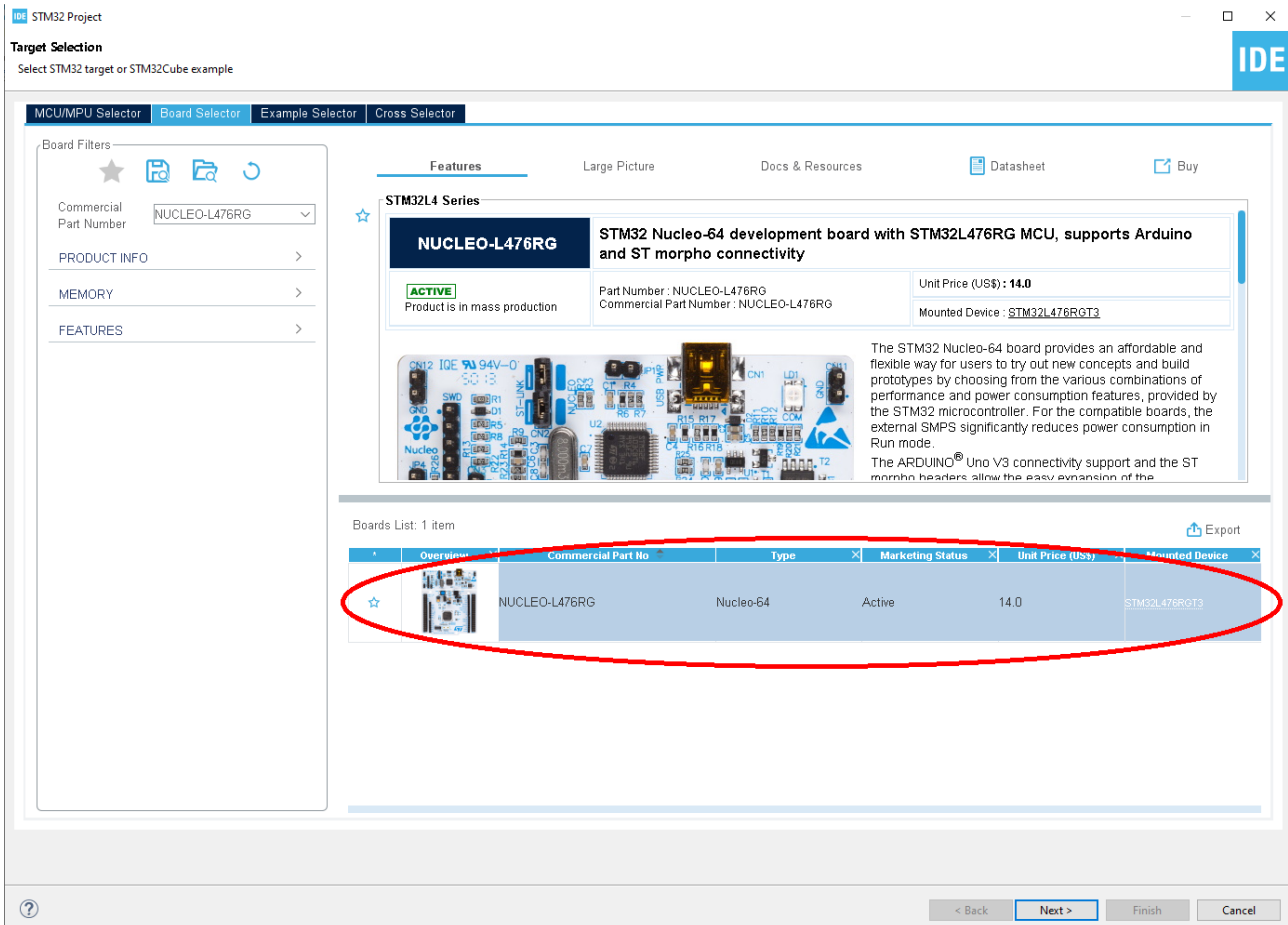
IDE STM32 Project

Target Selection
Select STM32 target or STM32Cube example

IDE

MCU/MPU Selector | Board Selector | Example Selector | Cross Selector

Board Filters

Commercial Part Number NUCLEO-L476RG

PRODUCT INFO

MEMORY

FEATURES

Features | Large Picture | Docs & Resources | Datasheet | Buy

STM32L4 Series

NUCLEO-L476RG

STM32 Nucleo-64 development board with STM32L476RG MCU, supports Arduino and ST morpho connectivity

ACTIVE
Product is in mass production

Part Number : NUCLEO-L476RG
Commercial Part Number : NUCLEO-L476RG

Unit Price (US$) : 14.0

Mounted Device : STM32L476RGT3

The STM32 Nucleo-64 board provides an affordable and flexible way for users to try out new concepts and build prototypes by choosing from the various combinations of performance and power consumption features, provided by the STM32 microcontroller. For the compatible boards, the external SMPS significantly reduces power consumption in Run mode.
The ARDUINO® Uno V3 connectivity support and the ST morpho headers allow the easy expansion of the

Boards List: 1 item

Export

| * | Overview | Commercial Part No | Type | Marketing Status | Unit Price (US$) | Mounted Device |
|---|---|---|---|---|---|---|
| ☆ | | NUCLEO-L476RG | Nucleo-64 | Active | 14.0 | STM32L476RGT3 |

?

< Back | Next > | Finish | Cancel